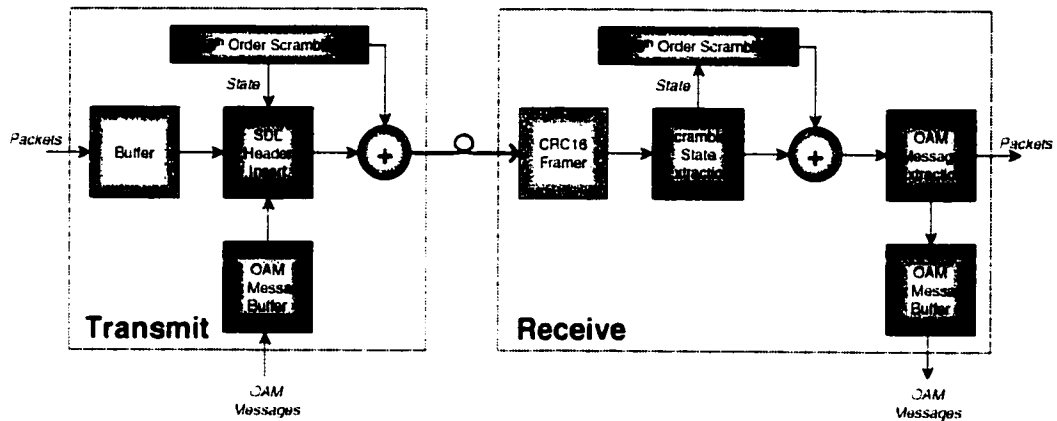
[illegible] Order Scrambl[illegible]

State

Packets

Buffer

SDL Header Insert

+

OAM Messa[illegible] Buffer

Transmit

OAM Messages

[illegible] Order Scrambl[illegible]

State

CRC16 Framer

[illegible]crambl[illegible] State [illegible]xtractio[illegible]

+

OAM Messag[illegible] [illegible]xtractio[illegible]

Packets

OAM Messa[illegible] Buffer

Receive

OAM Messages